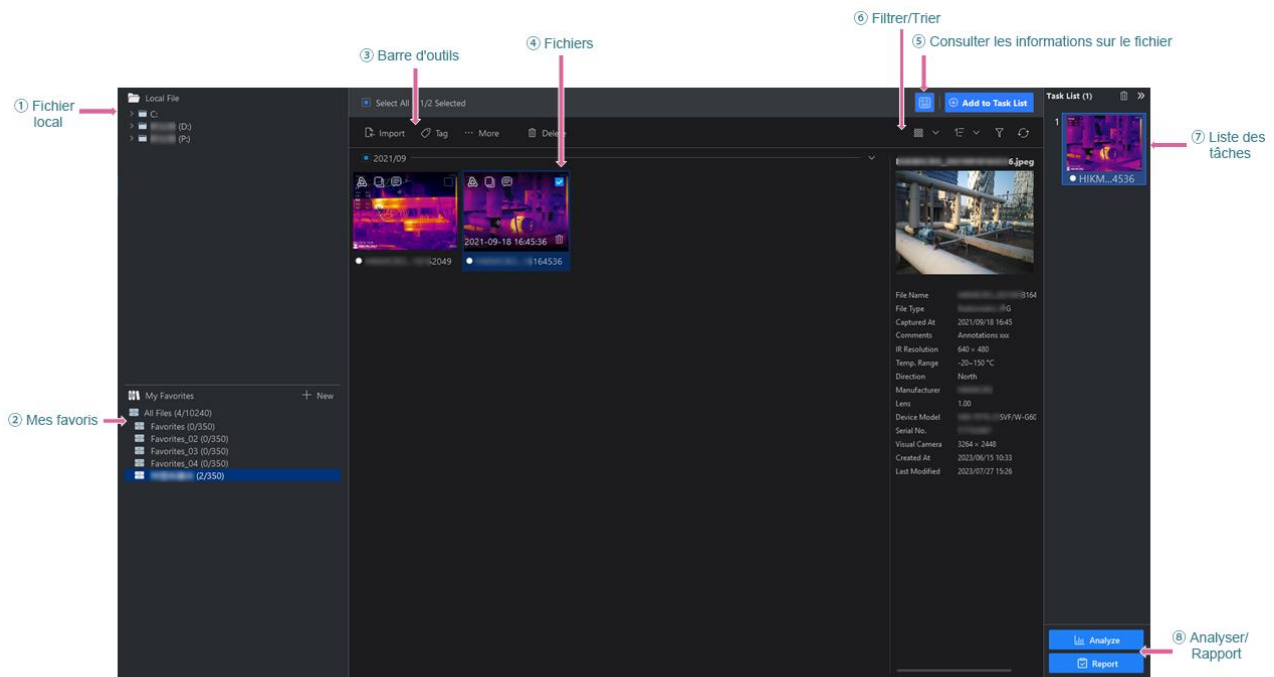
⑥ Filtrer/Trier

⑤ Consulter les informations sur le fichier

③ Barre d'outils

④ Fichiers

① Fichier local

Local File

C:

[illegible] (D:)

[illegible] (P:)

Select All 1/2 Selected

Add to Task List

Task List (1)

Import Tag More Delete

2021/09

2021-09-18 16:45:36

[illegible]62049

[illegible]164536

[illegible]6.jpeg

1

HIKM...4536

⑦ Liste des tâches

File Name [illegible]164

File Type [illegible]G

Captured At 2021/09/18 16:45

Comments Annotations xxx

IR Resolution 640 × 480

Temp. Range -20~150 °C

Direction North

Manufacturer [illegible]

Lens 1.00

Device Model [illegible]SVF/W-G60

Serial No. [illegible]

Visual Camera 3264 × 2448

Created At 2023/06/15 10:33

Last Modified 2023/07/27 15:26

② Mes favoris

My Favorites

+ New

All Files (4/10240)

Favorites (0/350)

Favorites_02 (0/350)

Favorites_03 (0/350)

Favorites_04 (0/350)

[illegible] (2/350)

Analyze

Report

⑧ Analyser/ Rapport